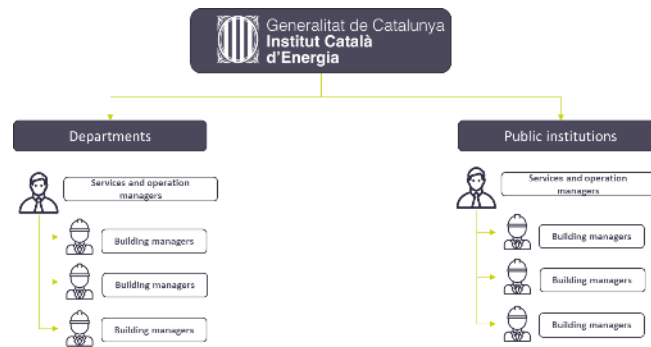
Generalitat de Catalunya
Institut Català d'Energia

Departments

Services and operation managers

Building managers

Building managers

Building managers

Public institutions

Services and operation managers

Building managers

Building managers

Building managers